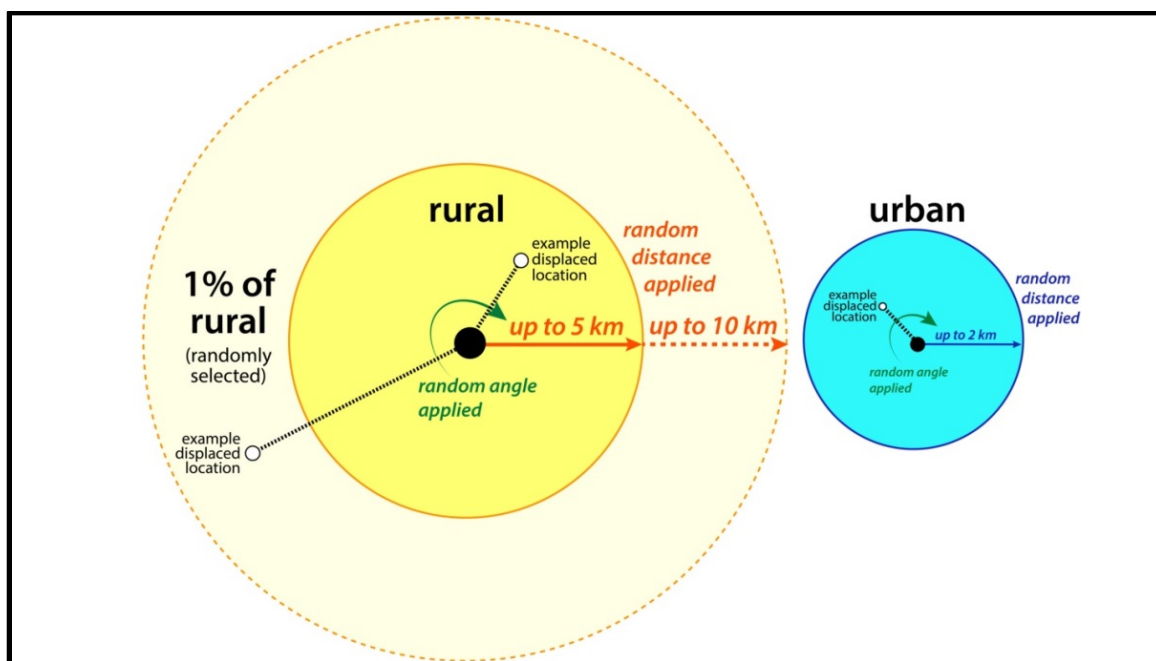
rural

example displaced location

random distance applied

1% of rural

(randomly selected)

up to 5 km

up to 10 km

random angle applied

example displaced location

urban

random distance applied

example displaced location

up to 2 km

random angle applied